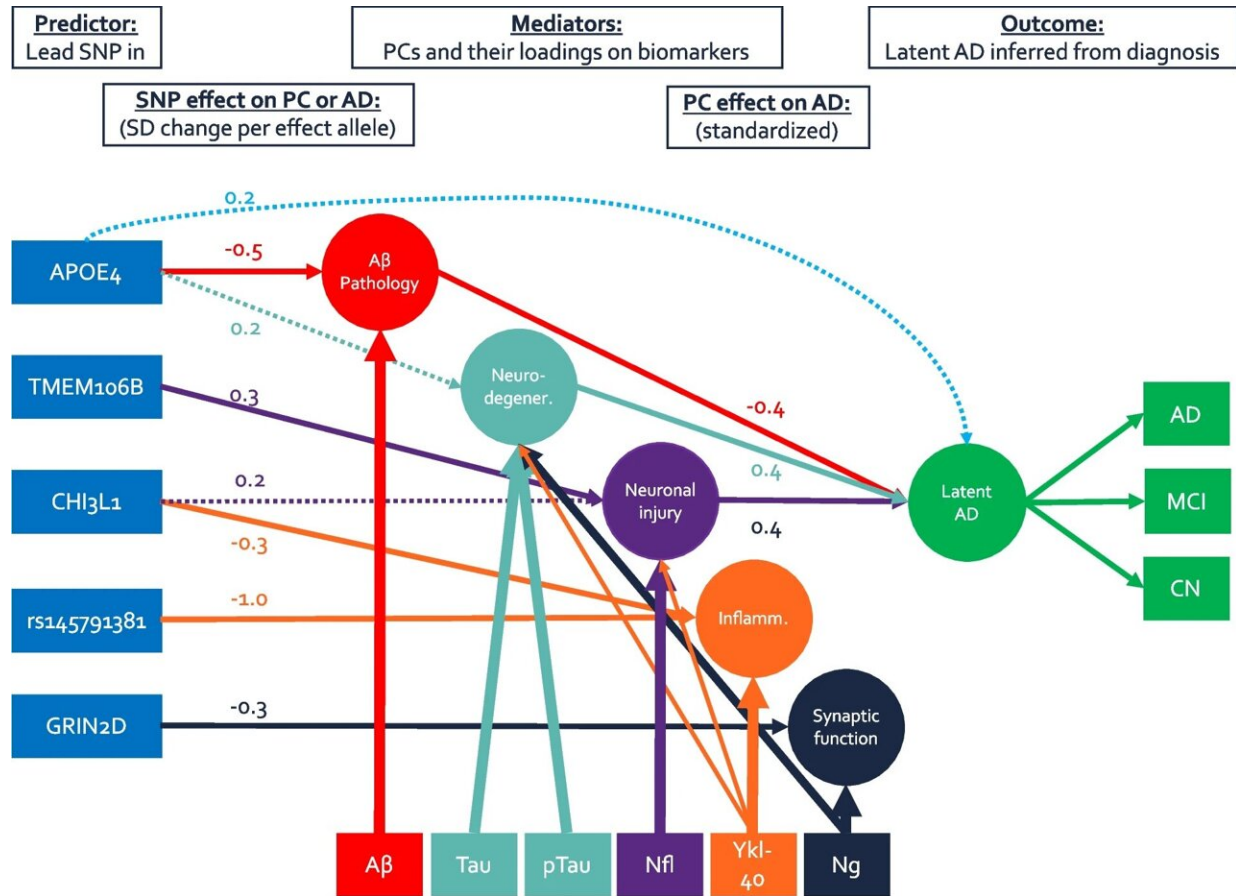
Predictor:
Lead SNP in

Mediators:
PCs and their loadings on biomarkers

Outcome:
Latent AD inferred from diagnosis

SNP effect on PC or AD:
(SD change per effect allele)

PC effect on AD:
(standardized)

0.2

APOE4

-0.5

Aβ Pathology

0.2

TMEM106B

0.3

Neuro-degener.

-0.4

CHI3L1

0.2

0.4

Neuronal injury

Latent AD

0.4

AD

MCI

CN

-0.3

rs145791381

-1.0

Inflamm.

GRIN2D

-0.3

Synaptic function

Aβ

Tau

pTau

Nfl

Ykl-40

Ng